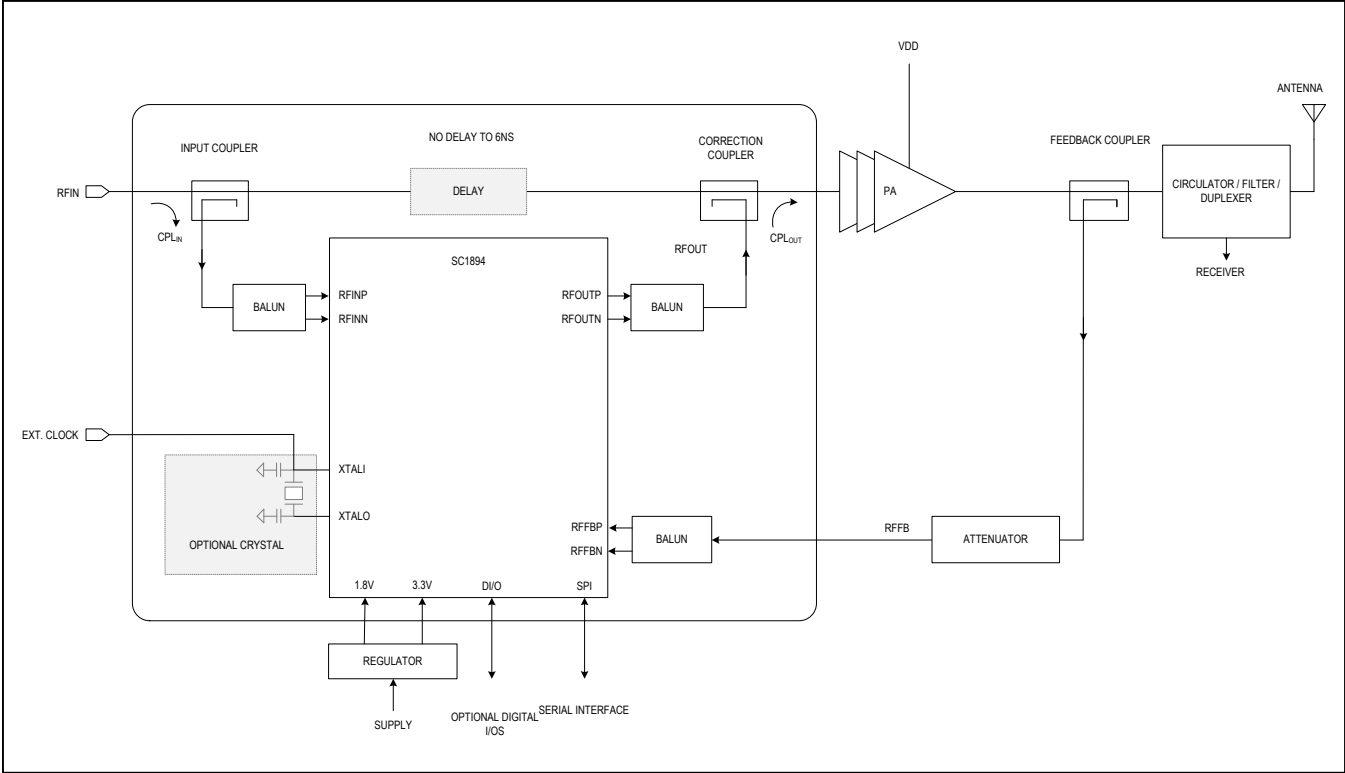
VDD

ANTENNA

NO DELAY TO 6NS

INPUT COUPLER

CORRECTION COUPLER

FEEDBACK COUPLER

RFIN

DELAY

PA

CIRCULATOR / FILTER / DUPLEXER

$CPL_{IN}$

$CPL_{OUT}$

SC1894

RFOUT

RECEIVER

BALUN

RFINP

RFINN

RFOUTP

RFOUTN

BALUN

EXT. CLOCK

XTALI

XTALO

OPTIONAL CRYSTAL

RFFBP

RFFBN

BALUN

RFFB

ATTENUATOR

1.8V

3.3V

DI/O

SPI

REGULATOR

SUPPLY

OPTIONAL DIGITAL I/OS

SERIAL INTERFACE